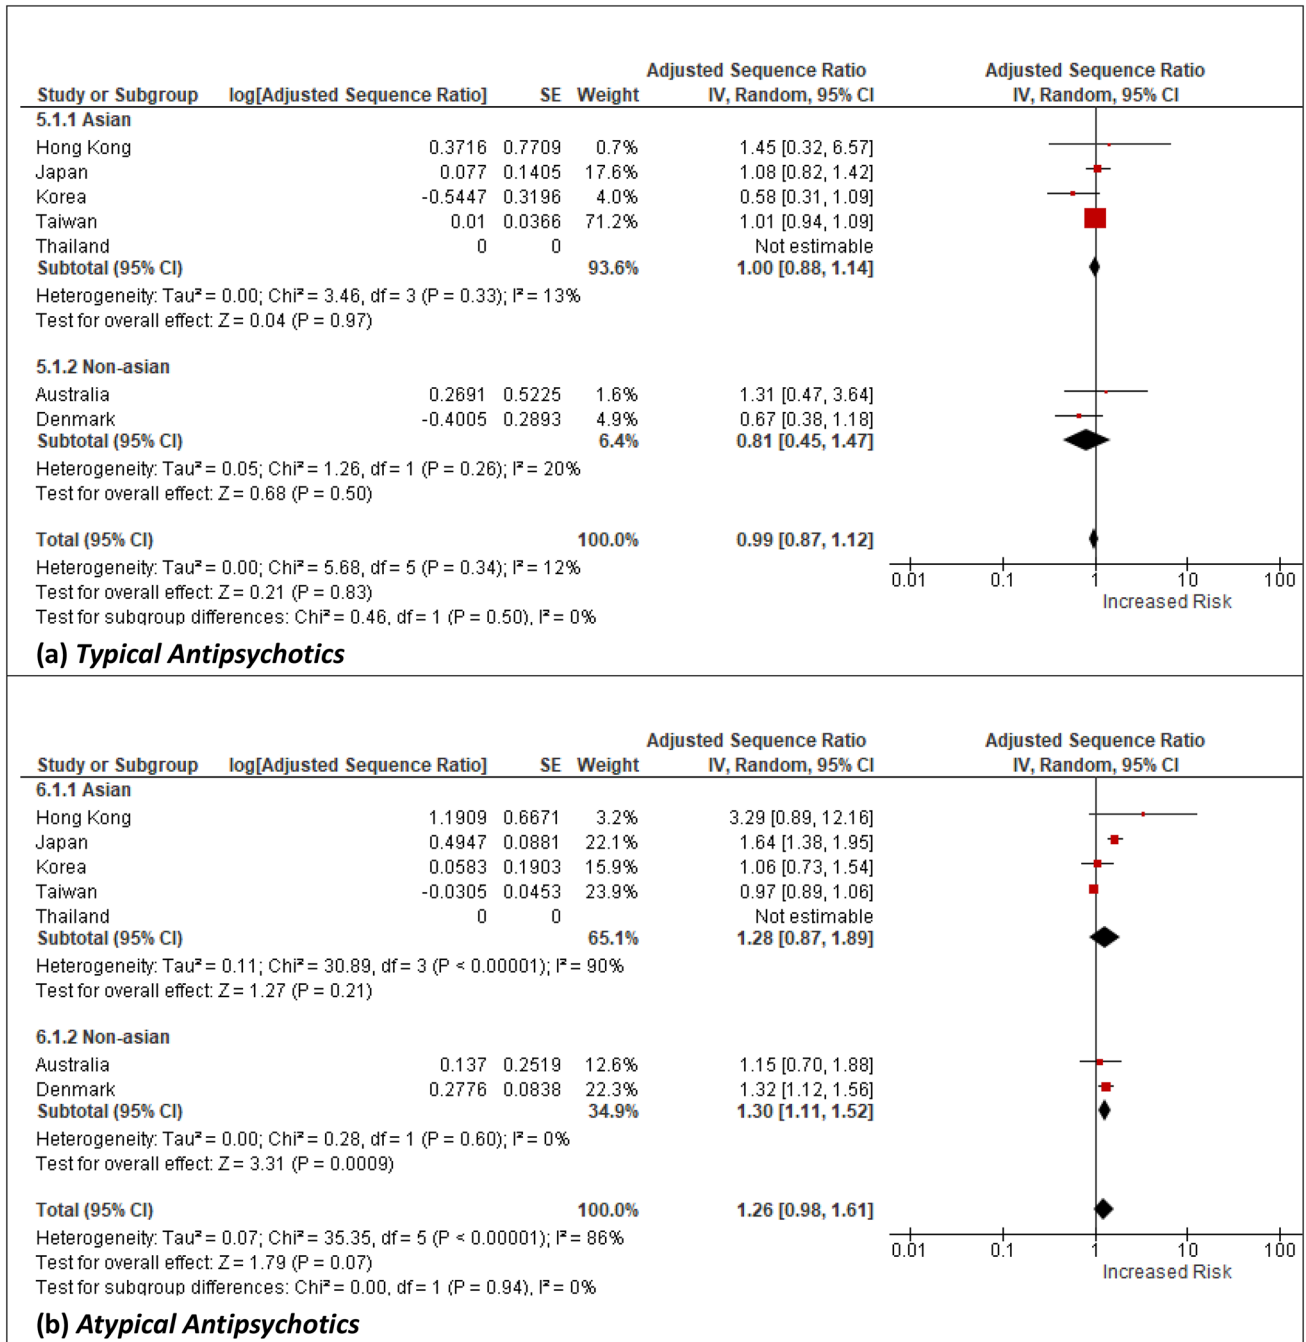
| Study or Subgroup | log[Adjusted Sequence Ratio] | SE | Weight | Adjusted Sequence Ratio IV, Random, 95% CI |
|---|---|---|---|---|
| **5.1.1 Asian** | | | | |
| Hong Kong | 0.3716 | 0.7709 | 0.7% | 1.45 [0.32, 6.57] |
| Japan | 0.077 | 0.1405 | 17.6% | 1.08 [0.82, 1.42] |
| Korea | -0.5447 | 0.3196 | 4.0% | 0.58 [0.31, 1.09] |
| Taiwan | 0.01 | 0.0366 | 71.2% | 1.01 [0.94, 1.09] |
| Thailand | 0 | 0 | | Not estimable |
| **Subtotal (95% CI)** | | | **93.6%** | **1.00 [0.88, 1.14]** |

Heterogeneity: Tau² = 0.00; Chi² = 3.46, df = 3 (P = 0.33); I² = 13%
Test for overall effect: Z = 0.04 (P = 0.97)

| Study or Subgroup | log[Adjusted Sequence Ratio] | SE | Weight | Adjusted Sequence Ratio IV, Random, 95% CI |
|---|---|---|---|---|
| **5.1.2 Non-asian** | | | | |
| Australia | 0.2691 | 0.5225 | 1.6% | 1.31 [0.47, 3.64] |
| Denmark | -0.4005 | 0.2893 | 4.9% | 0.67 [0.38, 1.18] |
| **Subtotal (95% CI)** | | | **6.4%** | **0.81 [0.45, 1.47]** |

Heterogeneity: Tau² = 0.05; Chi² = 1.26, df = 1 (P = 0.26); I² = 20%
Test for overall effect: Z = 0.68 (P = 0.50)

**Total (95% CI)** **100.0%** **0.99 [0.87, 1.12]**
Heterogeneity: Tau² = 0.00; Chi² = 5.68, df = 5 (P = 0.34); I² = 12%
Test for overall effect: Z = 0.21 (P = 0.83)
Test for subgroup differences: Chi² = 0.46, df = 1 (P = 0.50), I² = 0%

Adjusted Sequence Ratio
IV, Random, 95% CI
0.01 0.1 1 10 100
Increased Risk

(a) *Typical Antipsychotics*

| Study or Subgroup | log[Adjusted Sequence Ratio] | SE | Weight | Adjusted Sequence Ratio IV, Random, 95% CI |
|---|---|---|---|---|
| **6.1.1 Asian** | | | | |
| Hong Kong | 1.1909 | 0.6671 | 3.2% | 3.29 [0.89, 12.16] |
| Japan | 0.4947 | 0.0881 | 22.1% | 1.64 [1.38, 1.95] |
| Korea | 0.0583 | 0.1903 | 15.9% | 1.06 [0.73, 1.54] |
| Taiwan | -0.0305 | 0.0453 | 23.9% | 0.97 [0.89, 1.06] |
| Thailand | 0 | 0 | | Not estimable |
| **Subtotal (95% CI)** | | | **65.1%** | **1.28 [0.87, 1.89]** |

Heterogeneity: Tau² = 0.11; Chi² = 30.89, df = 3 (P < 0.00001); I² = 90%
Test for overall effect: Z = 1.27 (P = 0.21)

| Study or Subgroup | log[Adjusted Sequence Ratio] | SE | Weight | Adjusted Sequence Ratio IV, Random, 95% CI |
|---|---|---|---|---|
| **6.1.2 Non-asian** | | | | |
| Australia | 0.137 | 0.2519 | 12.6% | 1.15 [0.70, 1.88] |
| Denmark | 0.2776 | 0.0838 | 22.3% | 1.32 [1.12, 1.56] |
| **Subtotal (95% CI)** | | | **34.9%** | **1.30 [1.11, 1.52]** |

Heterogeneity: Tau² = 0.00; Chi² = 0.28, df = 1 (P = 0.60); I² = 0%
Test for overall effect: Z = 3.31 (P = 0.0009)

**Total (95% CI)** **100.0%** **1.26 [0.98, 1.61]**
Heterogeneity: Tau² = 0.07; Chi² = 35.35, df = 5 (P < 0.00001); I² = 86%
Test for overall effect: Z = 1.79 (P = 0.07)
Test for subgroup differences: Chi² = 0.00, df = 1 (P = 0.94), I² = 0%

Adjusted Sequence Ratio
IV, Random, 95% CI
0.01 0.1 1 10 100
Increased Risk

(b) *Atypical Antipsychotics*